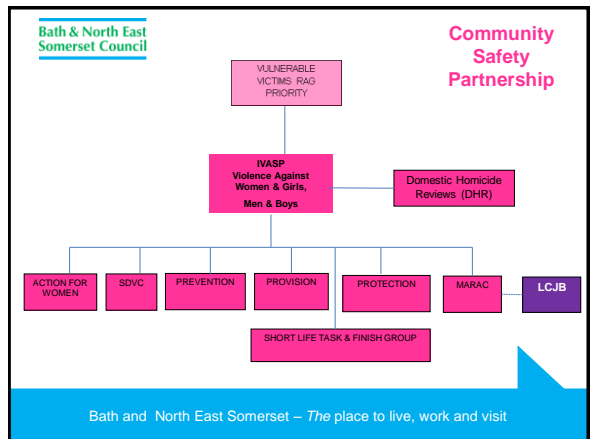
Bath & North East Somerset Council

Community Safety Partnership

VULNERABLE VICTIMS RAG PRIORITY

IVASP Violence Against Women & Girls, Men & Boys

Domestic Homicide Reviews (DHR)

ACTION FOR WOMEN

SDVC

PREVENTION

PROVISION

PROTECTION

MARAC

LCJB

SHORT LIFE TASK & FINISH GROUP

Bath and North East Somerset – *The* place to live, work and visit